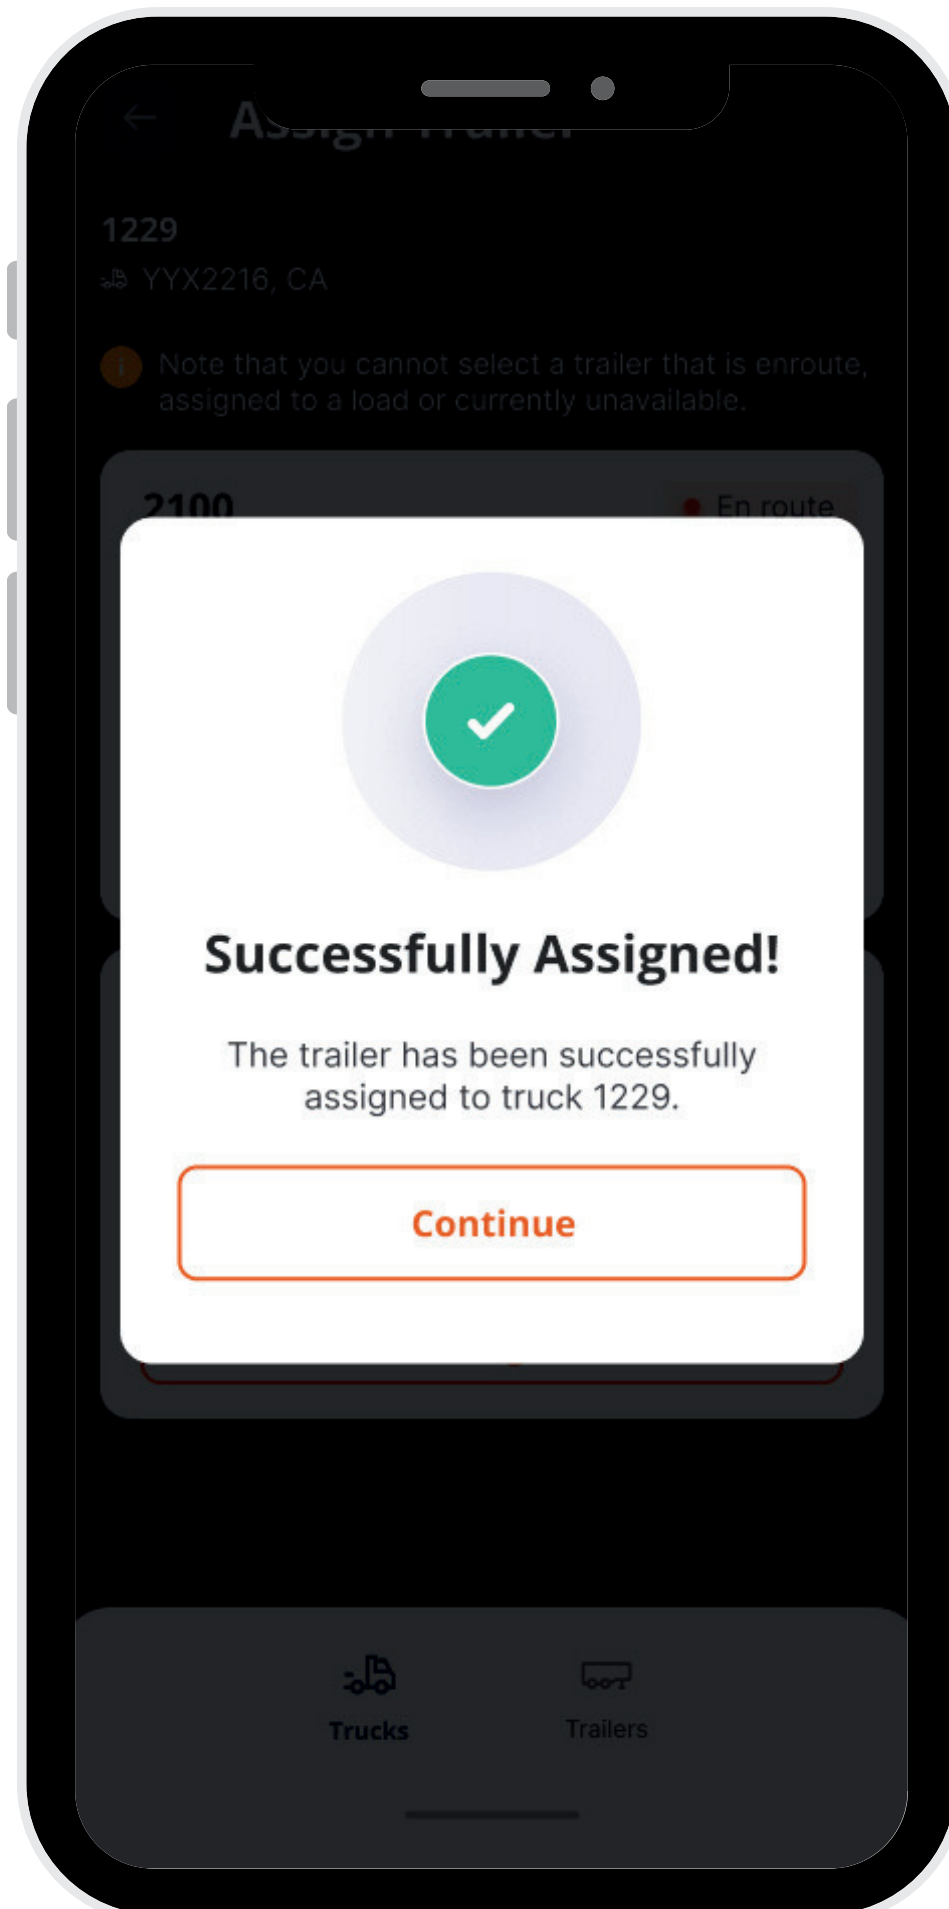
Assign Trailer

1229
YYX2216, CA

Note that you cannot select a trailer that is enroute, assigned to a load or currently unavailable.

2100
En route

Successfully Assigned!

The trailer has been successfully assigned to truck 1229.

Continue

Trucks
Trailers